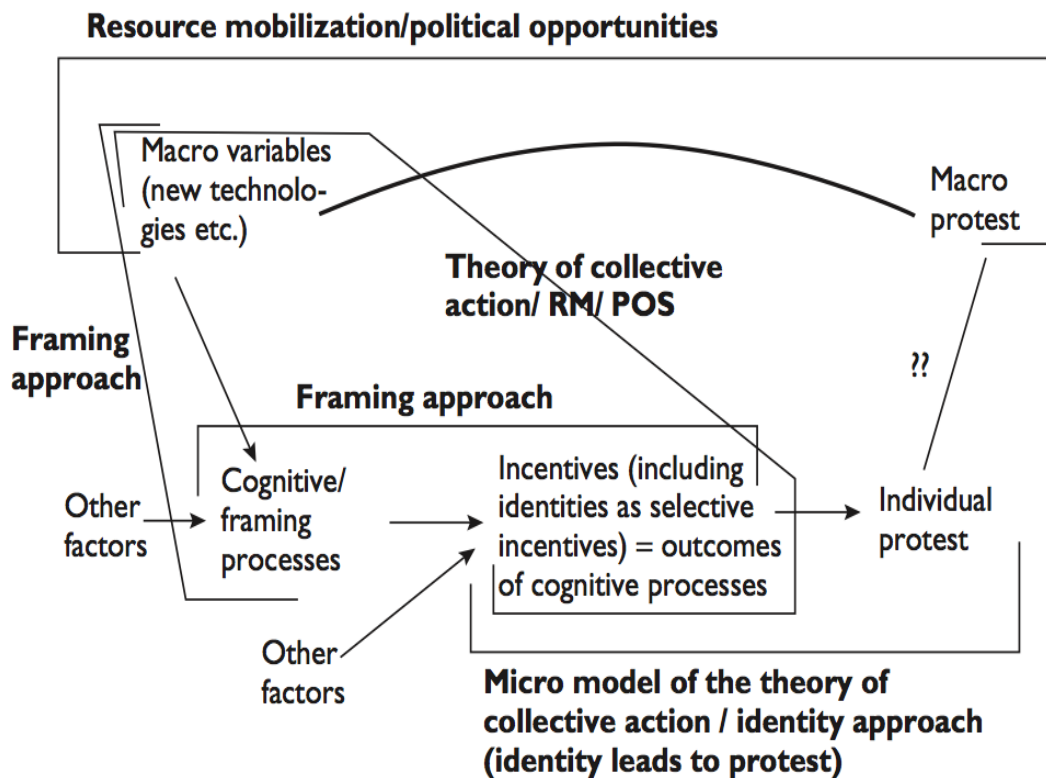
Resource mobilization/political opportunities

Macro variables (new technologies etc.)

Macro protest

Theory of collective action/ RM/ POS

Framing approach

??

Framing approach

Other factors

Cognitive/ framing processes

Incentives (including identities as selective incentives) = outcomes of cognitive processes

Individual protest

Other factors

Micro model of the theory of collective action / identity approach (identity leads to protest)